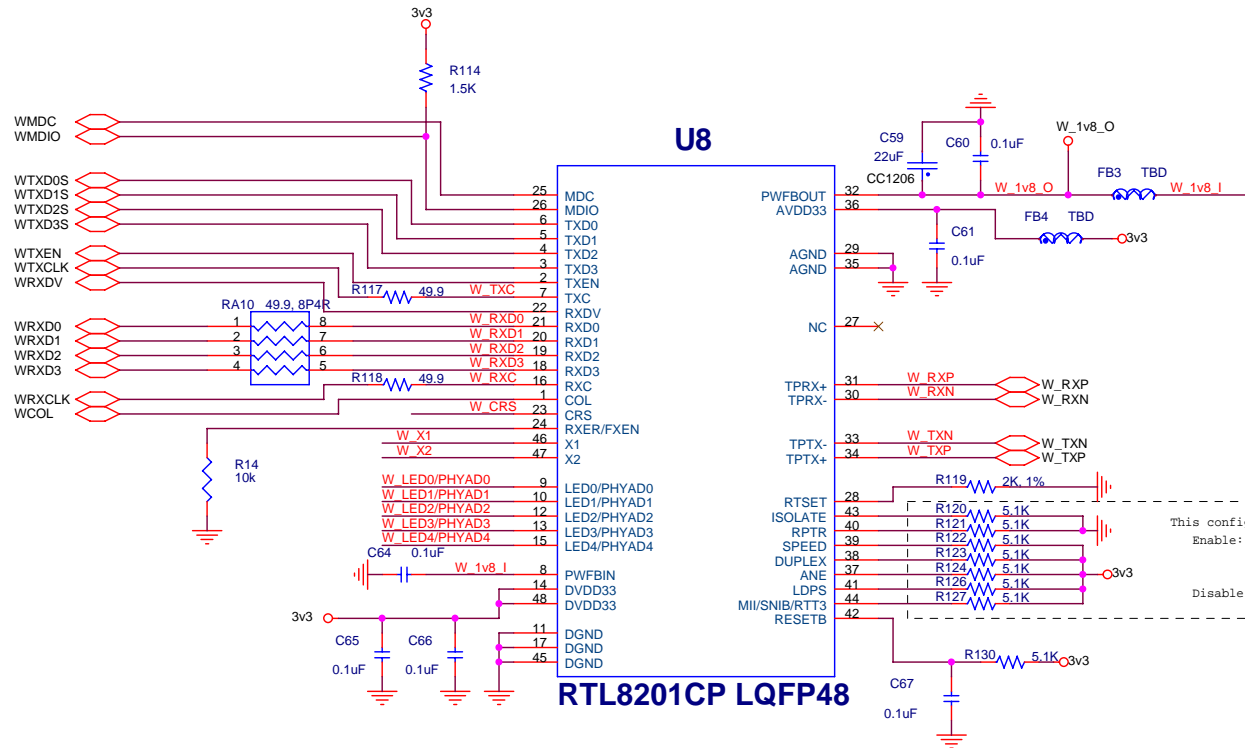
3v3

R114
1.5K

WMDC
WMDIO

U8

WTXD0S
WTXD1S
WTXD2S
WTXD3S

WTXEN
WTXCLK
WRXDV

RA10 49.9, 8P4R

WRXD0
WRXD1
WRXD2
WRXD3

WRXCLK
WCOL

R14
10k

R117 49.9
R118 49.9

W_TXC
W_RXD0
W_RXD1
W_RXD2
W_RXD3
W_RXC
W_CRS
W_X1
W_X2

W_LED0/PHYAD0
W_LED1/PHYAD1
W_LED2/PHYAD2
W_LED3/PHYAD3
W_LED4/PHYAD4

C64 0.1uF
W_1v8_I

3v3
C65 0.1uF
C66 0.1uF

25 MDC
26 MDIO
6 TXD0
5 TXD1
4 TXD2
3 TXD3
2 TXEN
7 TXC
22 RXDV
21 RXD0
20 RXD1
19 RXD2
18 RXD3
16 RXC
1 COL
23 CRS
24 RXER/FXEN
46 X1
47 X2
9 LED0/PHYAD0
10 LED1/PHYAD1
12 LED2/PHYAD2
13 LED3/PHYAD3
15 LED4/PHYAD4
8 PWFBIN
14 DVDD33
48 DVDD33
11 DGND
17 DGND
45 DGND

PWFBOUT 32
AVDD33 36
AGND 29
AGND 35
NC 27
TPRX+ 31
TPRX- 30
TPTX- 33
TPTX+ 34
RTSET 28
ISOLATE 43
RPTR 40
SPEED 39
DUPLEX 38
ANE 37
LDPS 41
MII/SNIB/RTT3 44
RESETB 42

RTL8201CP LQFP48

C59 22uF CC1206
C60 0.1uF
W_1v8_O
FB3 TBD
W_1v8_I
W_1v8_O
FB4 TBD
3v3
C61 0.1uF

W_RXP
W_RXN
W_RXP
W_RXN
W_TXN
W_TXP
W_TXN
W_TXP

R119 2K, 1%
R120 5.1K
R121 5.1K
R122 5.1K
R123 5.1K
R124 5.1K
R126 5.1K
R127 5.1K
3v3

This confi
Enable:
Disable

R130 5.1K 3v3
C67 0.1uF